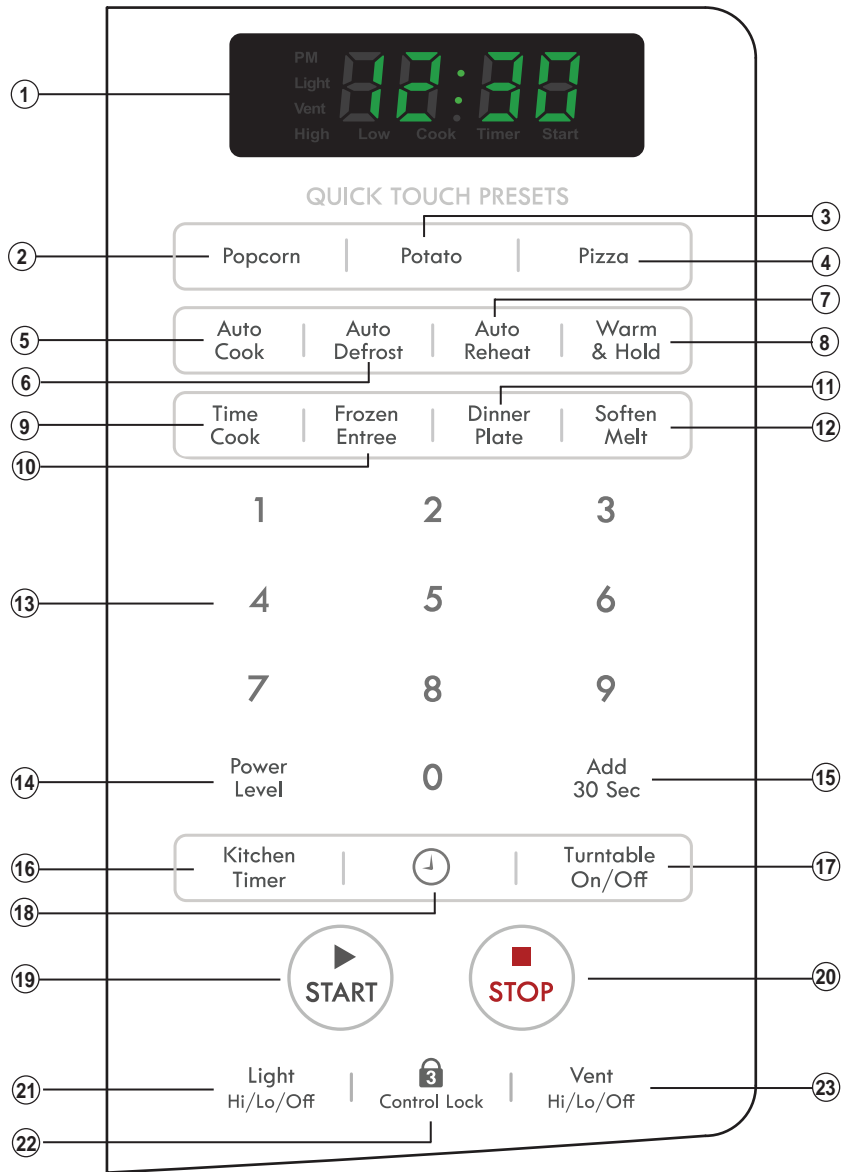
1
PM
Light
Vent
High
12:30
Low Cook Timer Start

QUICK TOUCH PRESETS

3
2 Popcorn | Potato | Pizza 4

7
5 Auto Cook | Auto Defrost | Auto Reheat | Warm & Hold 8
6

11
9 Time Cook | Frozen Entree | Dinner Plate | Soften Melt 12
10

1 2 3
13 4 5 6
7 8 9
14 Power Level 0 Add 30 Sec 15

16 Kitchen Timer | | Turntable On/Off 17
18

19 START STOP 20

21 Light Hi/Lo/Off | 3 Control Lock | Vent Hi/Lo/Off 23
22